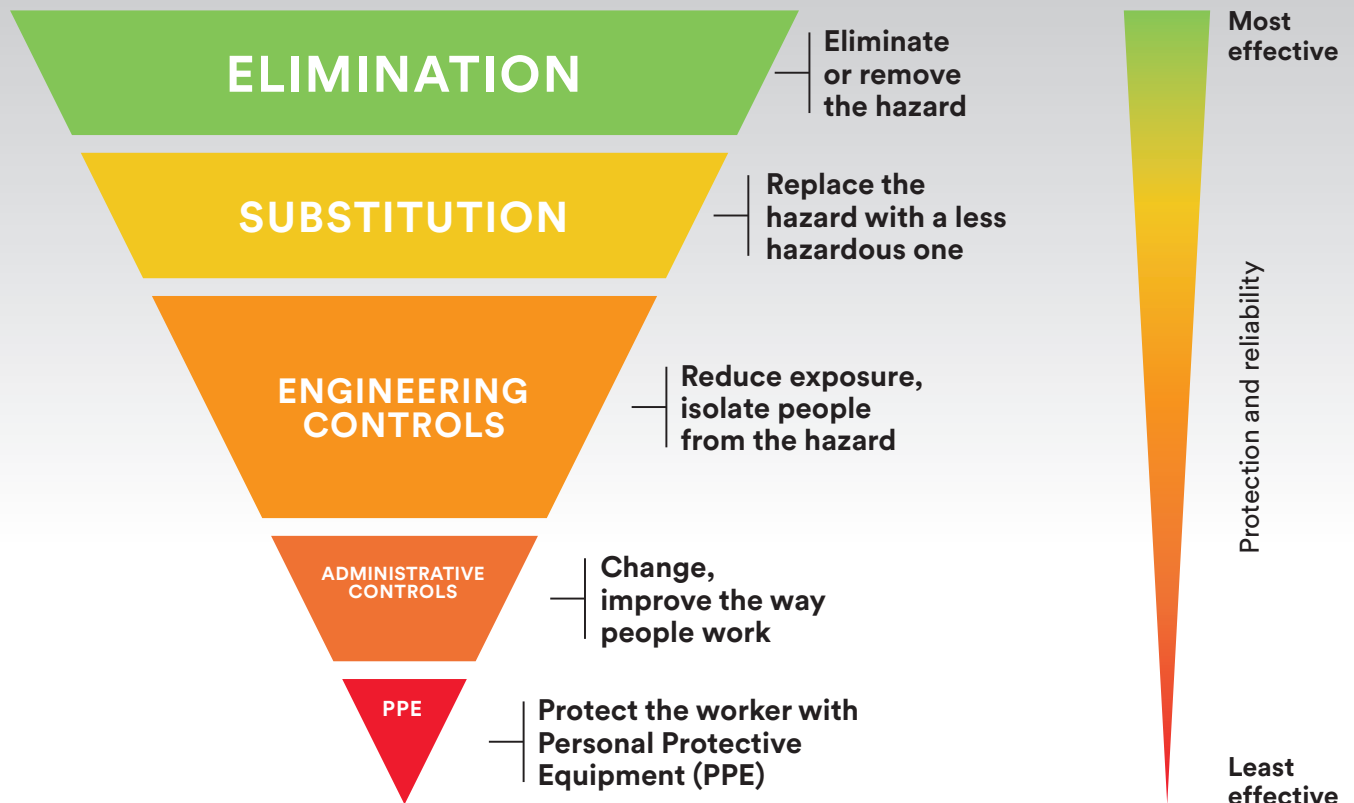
ELIMINATION

Eliminate or remove the hazard

SUBSTITUTION

Replace the hazard with a less hazardous one

ENGINEERING CONTROLS

Reduce exposure, isolate people from the hazard

ADMINISTRATIVE CONTROLS

Change, improve the way people work

PPE

Protect the worker with Personal Protective Equipment (PPE)

Most effective

Protection and reliability

Least effective